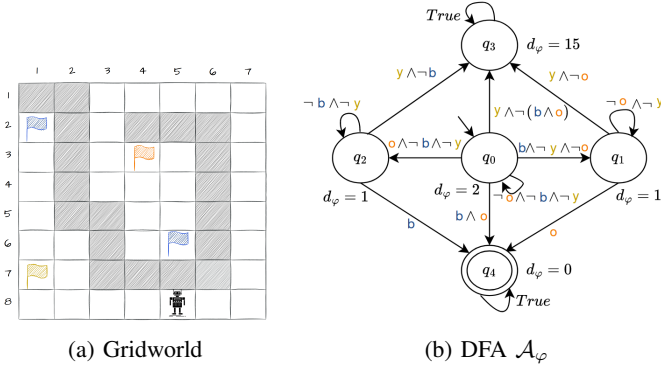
1 2 3 4 5 6 7

1
2
3
4
5
6
7
8

(a) Gridworld

$True$

$q_3$ $d_\varphi = 15$

$y \wedge \neg b$

$y \wedge \neg o$

$y \wedge \neg(b \wedge o)$

$\neg b \wedge \neg y$

$\neg o \wedge \neg y$

$o \wedge \neg b \wedge \neg y$

$b \wedge \neg y \wedge \neg o$

$q_2$

$q_0$

$q_1$

$d_\varphi = 2$

$\neg o \wedge \neg b \wedge \neg y$

$d_\varphi = 1$

$d_\varphi = 1$

$b \wedge o$

$b$

$o$

$q_4$ $d_\varphi = 0$

$True$

(b) DFA $\mathcal{A}_\varphi$